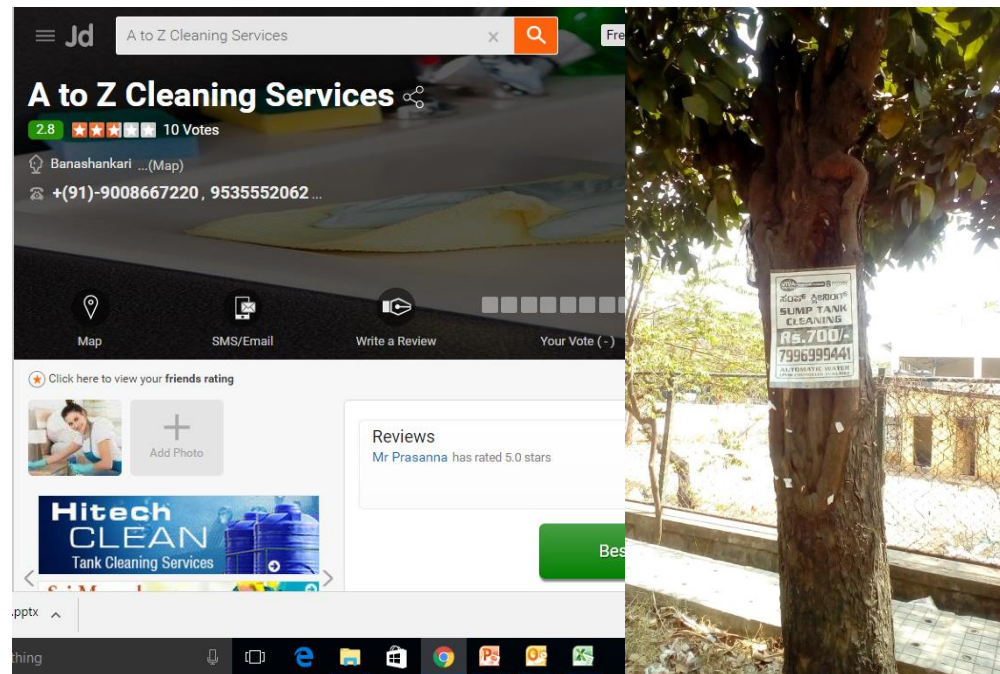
Jd A to Z Cleaning Services × Fre

A to Z Cleaning Services

2.8 10 Votes

Banashankari ...(Map)

+(91)-9008667220, 9535552062...

Map SMS/Email Write a Review Your Vote ( - )

Click here to view your friends rating

Add Photo

Reviews
Mr Prasanna has rated 5.0 stars

Hitech CLEAN Tank Cleaning Services

Bes

.pptx

thing

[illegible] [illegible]
SUMP TANK CLEANING
Rs.700/-
7996995441
AUTOMATIC WATER
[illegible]